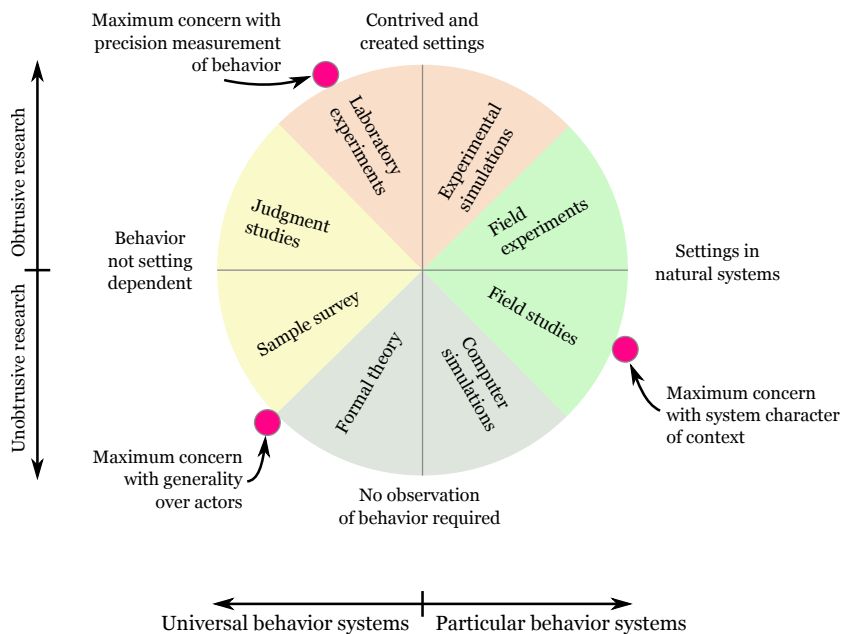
Maximum concern with precision measurement of behavior

Contrived and created settings

Obtrusive research

Unobtrusive research

Laboratory experiments

Experimental simulations

Judgment studies

Field experiments

Behavior not setting dependent

Settings in natural systems

Sample survey

Field studies

Formal theory

Computer simulations

Maximum concern with system character of context

Maximum concern with generality over actors

No observation of behavior required

Universal behavior systems

Particular behavior systems